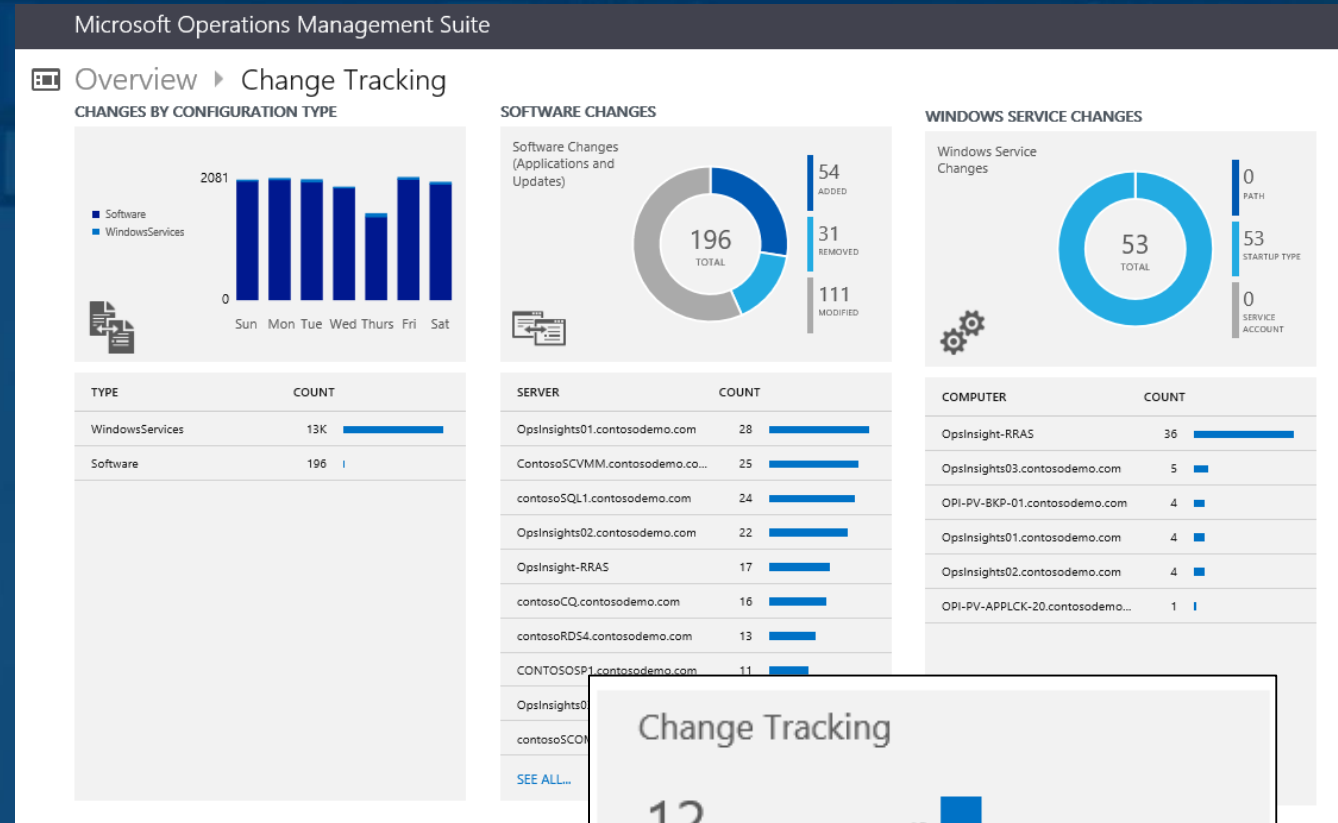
Microsoft Operations Management Suite

Overview ▸ Change Tracking

CHANGES BY CONFIGURATION TYPE

2081

0

Software
WindowsServices

Sun Mon Tue Wed Thurs Fri Sat

| TYPE | COUNT |
|---|---|
| WindowsServices | 13K |
| Software | 196 |

SOFTWARE CHANGES

Software Changes (Applications and Updates)

196
TOTAL

54
ADDED

31
REMOVED

111
MODIFIED

| SERVER | COUNT |
|---|---|
| OpsInsights01.contosodemo.com | 28 |
| ContosoSCVMM.contosodemo.co... | 25 |
| contosoSQL1.contosodemo.com | 24 |
| OpsInsights02.contosodemo.com | 22 |
| OpsInsight-RRAS | 17 |
| contosoCQ.contosodemo.com | 16 |
| contosoRDS4.contosodemo.com | 13 |
| CONTOSOSP1.contosodemo.com | 11 |
| OpsInsights0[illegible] | |
| contosoSCOM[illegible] | |

SEE ALL...

WINDOWS SERVICE CHANGES

Windows Service Changes

53
TOTAL

0
PATH

53
STARTUP TYPE

0
SERVICE ACCOUNT

| COMPUTER | COUNT |
|---|---|
| OpsInsight-RRAS | 36 |
| OpsInsights03.contosodemo.com | 5 |
| OPI-PV-BKP-01.contosodemo.com | 4 |
| OpsInsights01.contosodemo.com | 4 |
| OpsInsights02.contosodemo.com | 4 |
| OPI-PV-APPLCK-20.contosodemo... | 1 |

Change Tracking

12